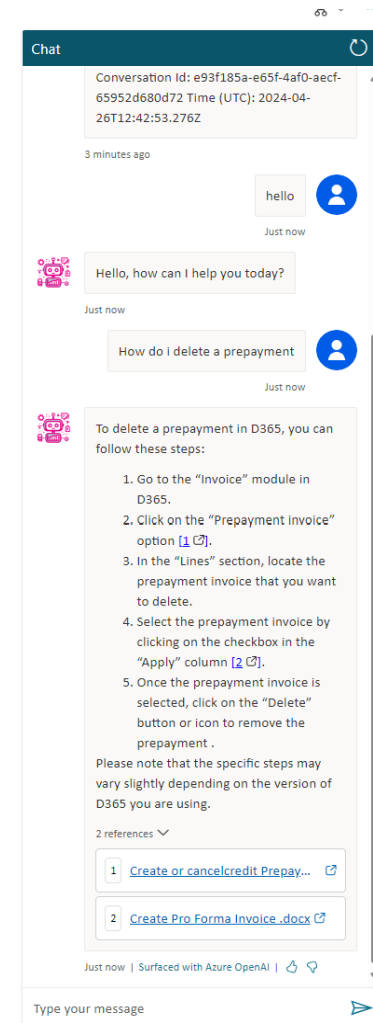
Chat

Conversation Id: e93f185a-e65f-4af0-aecf-65952d680d72 Time (UTC): 2024-04-26T12:42:53.276Z

3 minutes ago

hello

Just now

Hello, how can I help you today?

Just now

How do i delete a prepayment

Just now

To delete a prepayment in D365, you can follow these steps:

1. Go to the "Invoice" module in D365.
2. Click on the "Prepayment invoice" option [1].
3. In the "Lines" section, locate the prepayment invoice that you want to delete.
4. Select the prepayment invoice by clicking on the checkbox in the "Apply" column [2].
5. Once the prepayment invoice is selected, click on the "Delete" button or icon to remove the prepayment .

Please note that the specific steps may vary slightly depending on the version of D365 you are using.

2 references

1 Create or cancelcredit Prepay...

2 Create Pro Forma Invoice .docx

Just now | Surfaced with Azure OpenAI |

Type your message